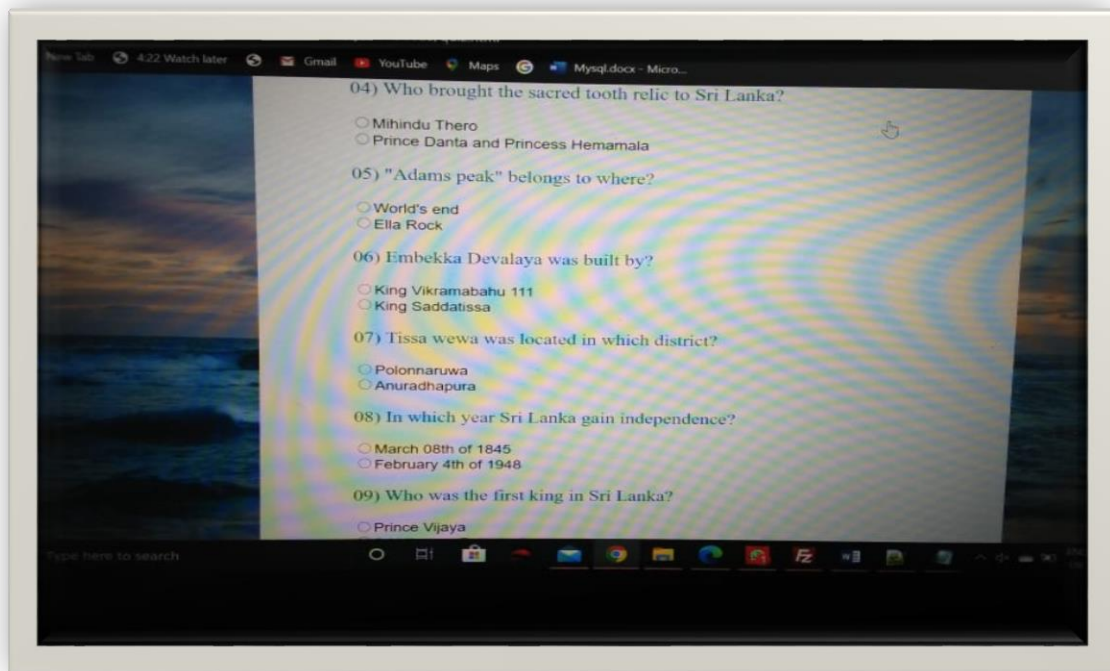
New Tab 4:22 Watch later Gmail YouTube Maps Mysql.docx - Micro...

04) Who brought the sacred tooth relic to Sri Lanka?

Mihindu Thero
Prince Danta and Princess Hemamala

05) "Adams peak" belongs to where?

World's end
Ella Rock

06) Embekka Devalaya was built by?

King Vikramabahu 111
King Saddatissa

07) Tissa wewa was located in which district?

Polonnaruwa
Anuradhapura

08) In which year Sri Lanka gain independence?

March 08th of 1845
February 4th of 1948

09) Who was the first king in Sri Lanka?

Prince Vijaya

Type here to search